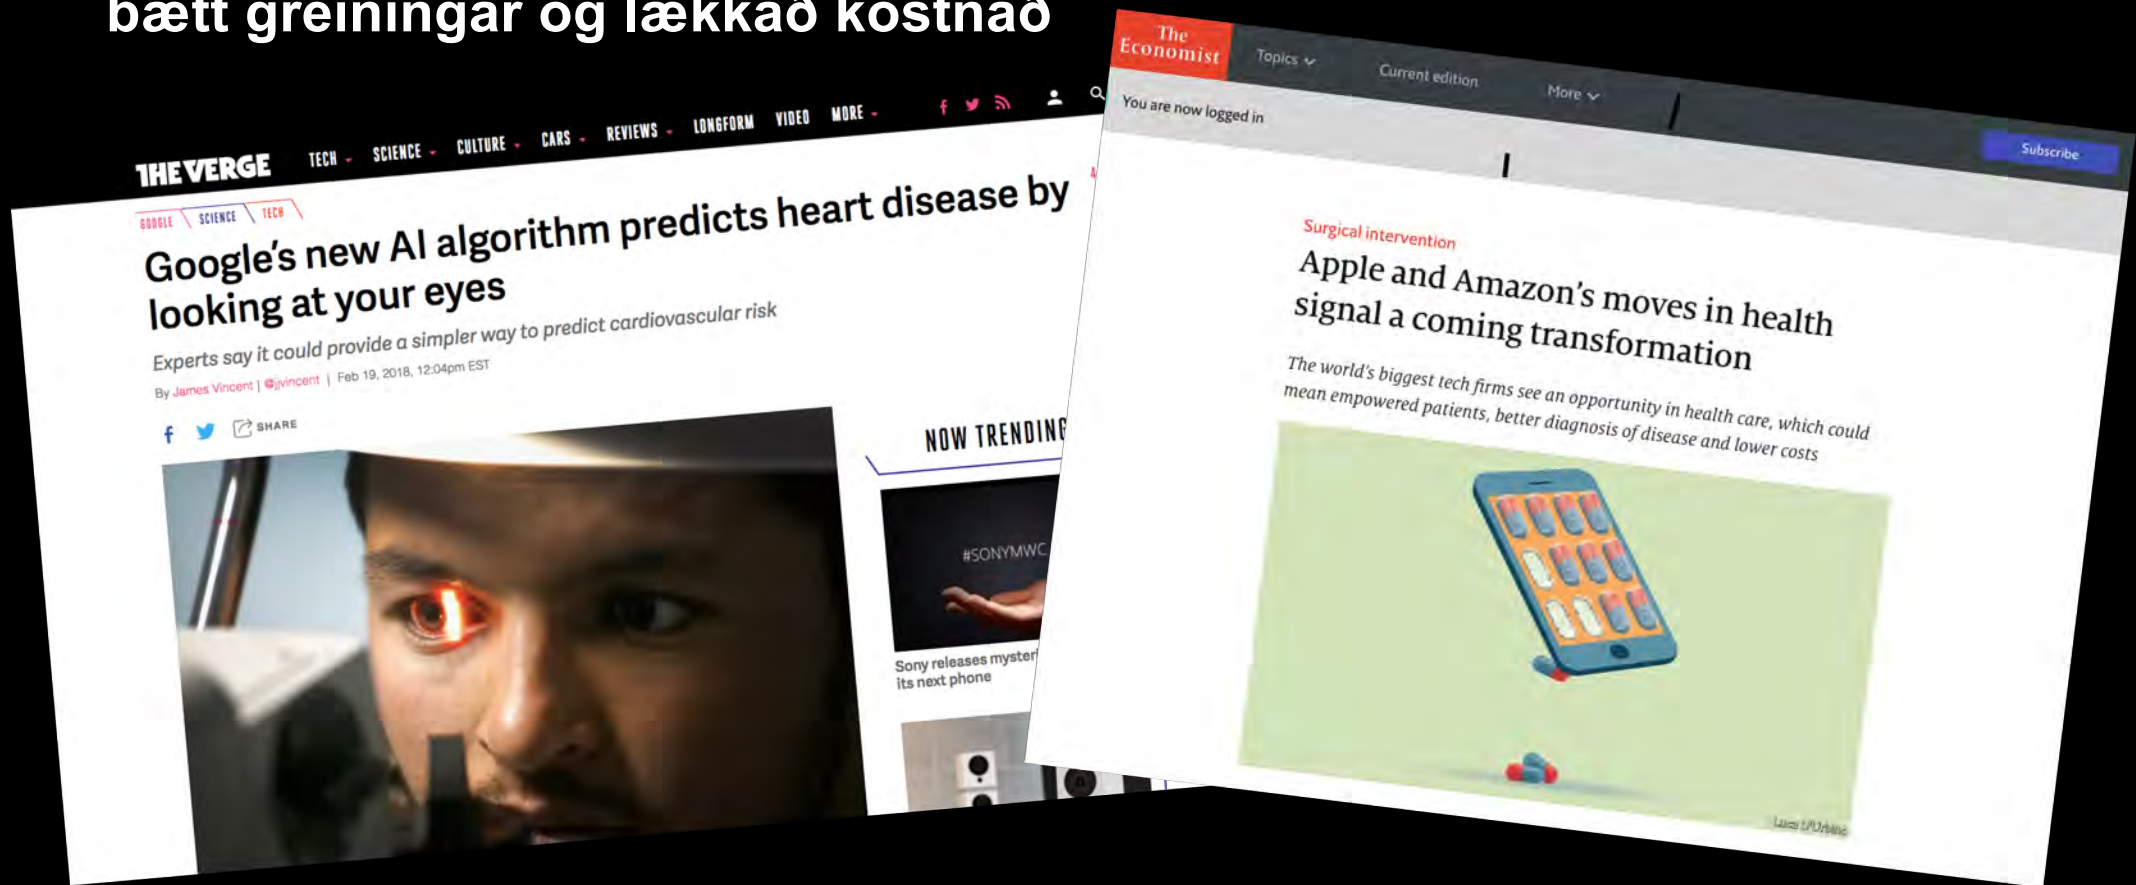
bætt greiningar og lækkað kostnað

THE VERGE TECH SCIENCE CULTURE CARS REVIEWS LONGFORM VIDEO MORE

GOOGLE SCIENCE TECH

Google's new AI algorithm predicts heart disease by looking at your eyes

Experts say it could provide a simpler way to predict cardiovascular risk

By James Vincent | @jjvincent | Feb 19, 2018, 12:04pm EST

SHARE

NOW TRENDING

#SONYMWC

Sony releases myster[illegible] its next phone

The Economist Topics Current edition More

You are now logged in

Subscribe

Surgical intervention

Apple and Amazon's moves in health signal a coming transformation

The world's biggest tech firms see an opportunity in health care, which could mean empowered patients, better diagnosis of disease and lower costs

Luca D'Urbino